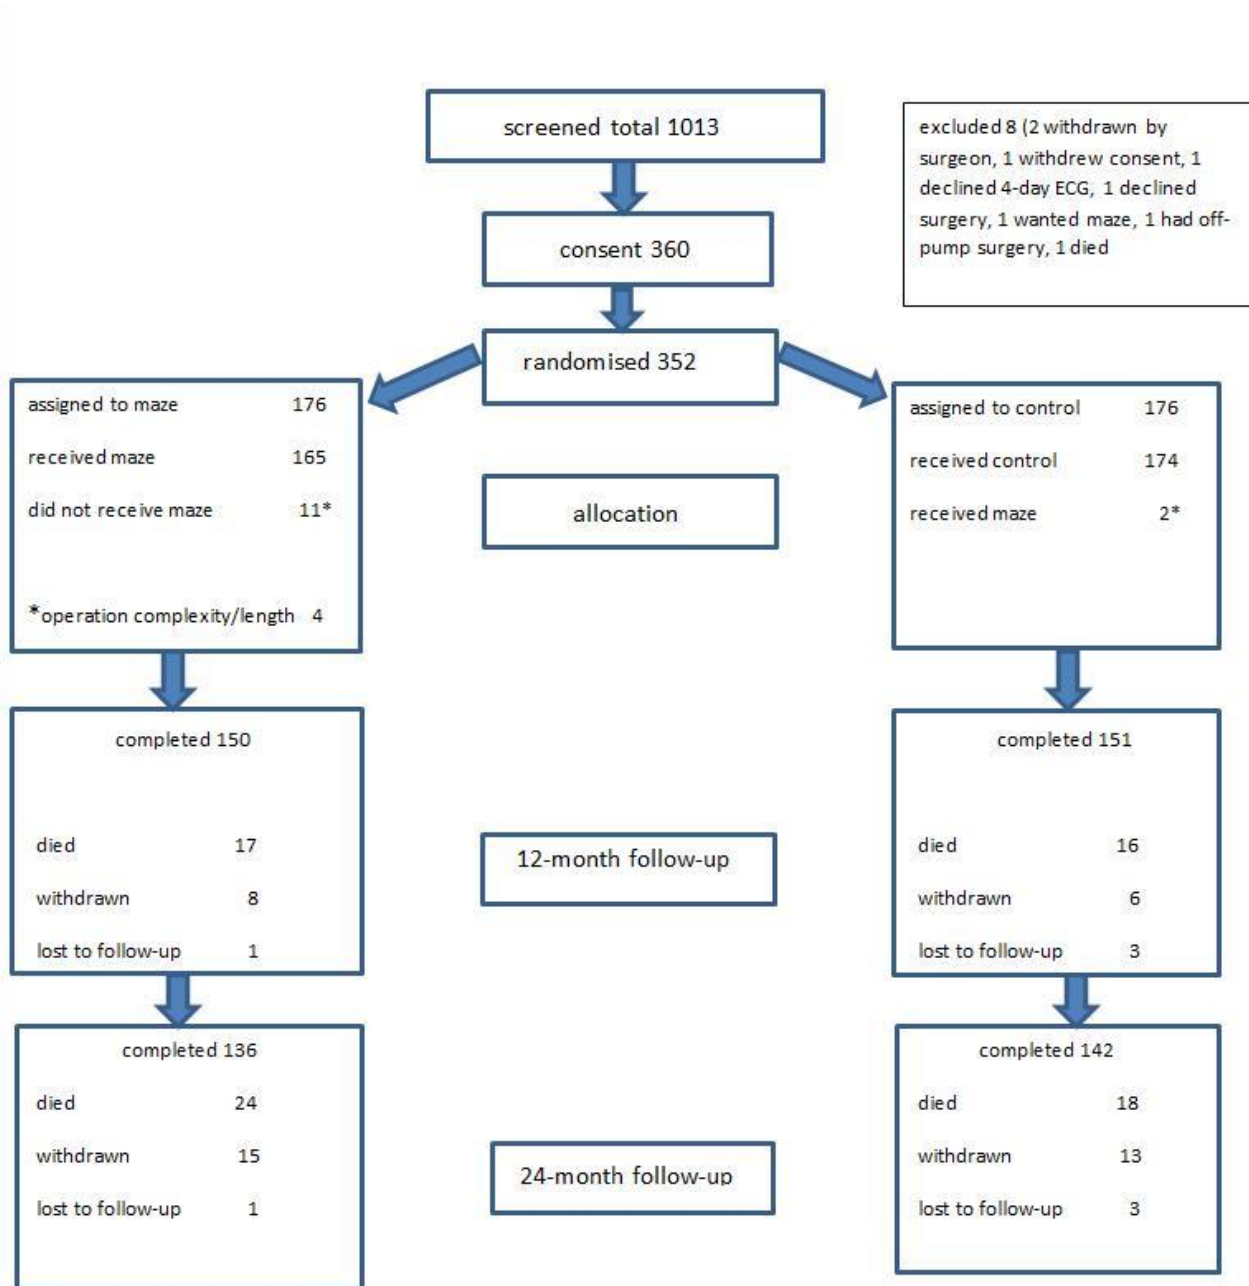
screened total 1013

excluded 8 (2 withdrawn by surgeon, 1 withdrew consent, 1 declined 4-day ECG, 1 declined surgery, 1 wanted maze, 1 had off-pump surgery, 1 died

consent 360

randomised 352

assigned to maze 176
received maze 165
did not receive maze 11*

*operation complexity/length 4

allocation

assigned to control 176
received control 174
received maze 2*

completed 150

died 17
withdrawn 8
lost to follow-up 1

12-month follow-up

completed 151

died 16
withdrawn 6
lost to follow-up 3

completed 136
died 24
withdrawn 15
lost to follow-up 1

24-month follow-up

completed 142
died 18
withdrawn 13
lost to follow-up 3